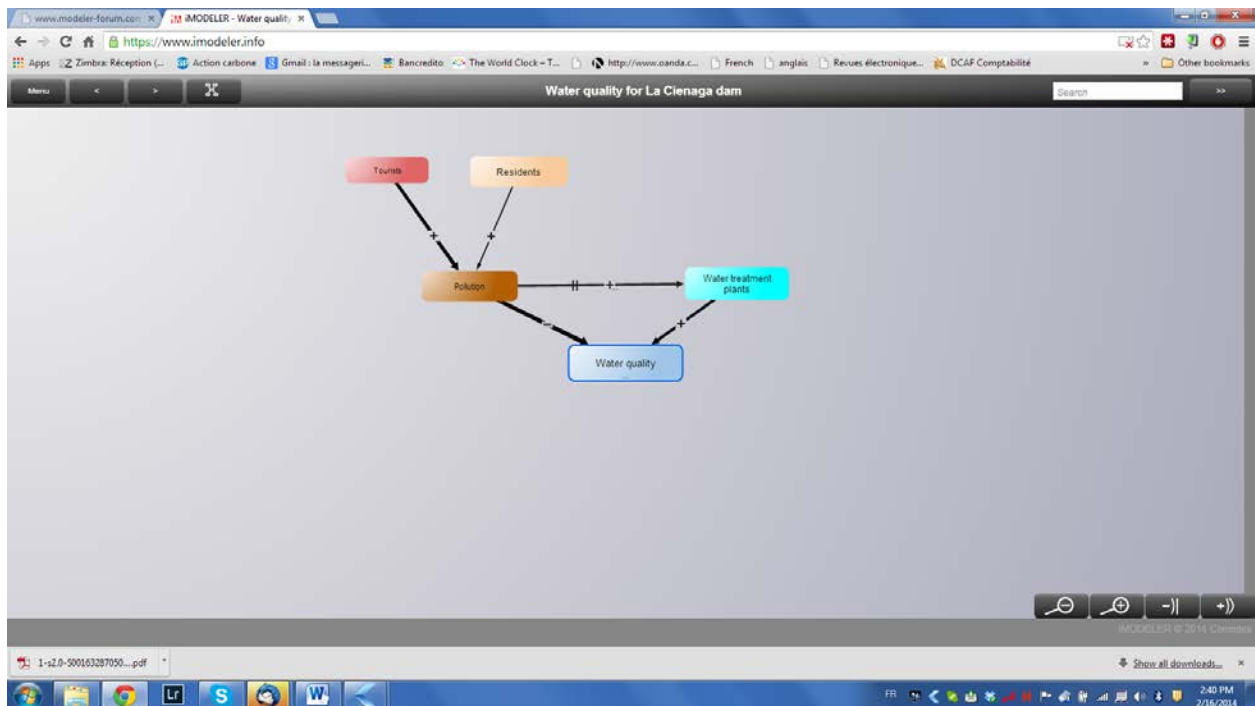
www.modeler-forum.com ×
iMODELER - Water quality ×

https://www.imodeler.info

Apps Zimbra: Réception (... Action carbone Gmail : la messageri... Bancredito The World Clock – T... http://www.oanda.c... French anglais Revues électronique... DCAF Comptabilité » Other bookmarks

Menu < > Water quality for La Cienaga dam Search >>

Tourists

Residents

+

+

Pollution

+

Water treatment plants

−

+

Water quality

−|| +))

iMODELER © 2014 Consideo

1-s2.0-S00163287050....pdf

Show all downloads... ×

FR

2:40 PM
2/16/2014